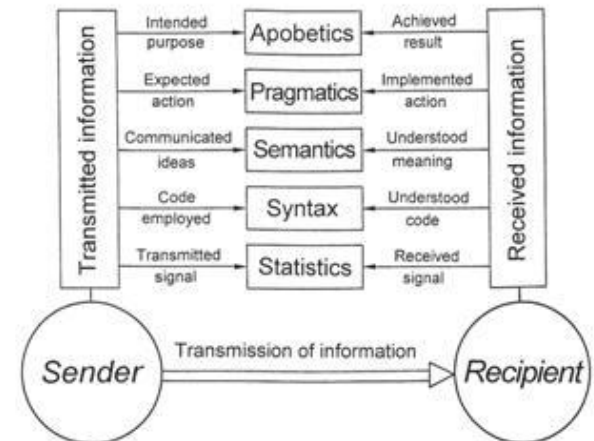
Transmitted information

Intended purpose
Apobetics
Achieved result

Expected action
Pragmatics
Implemented action

Communicated ideas
Semantics
Understood meaning

Code employed
Syntax
Understood code

Transmitted signal
Statistics
Received signal

Received information

Sender
Transmission of information
Recipient